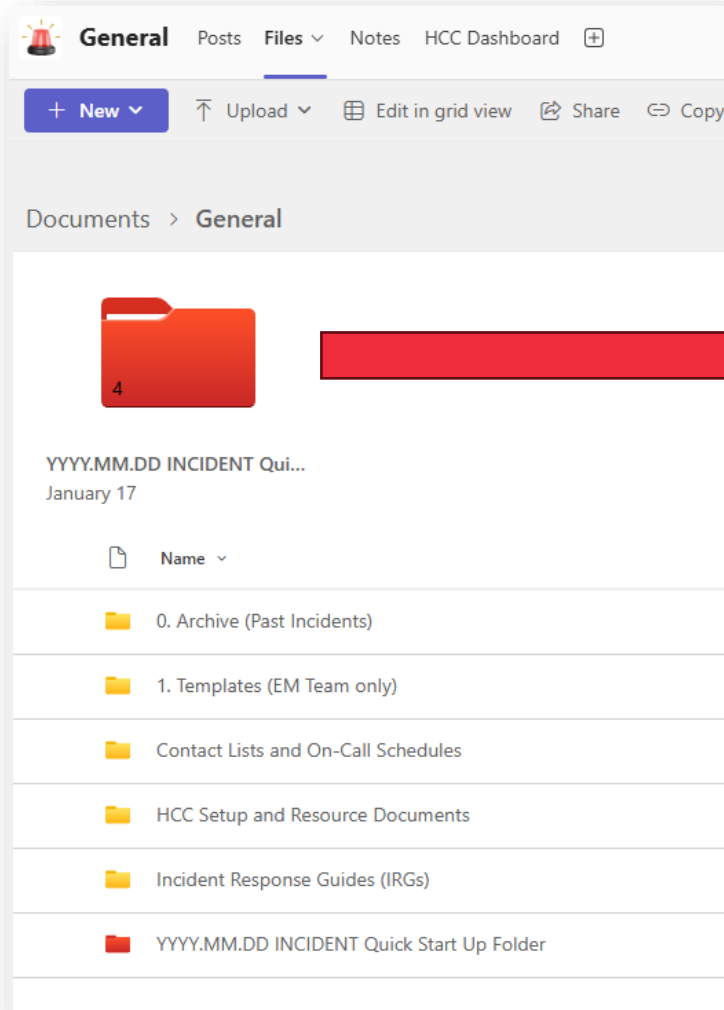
General Posts Files Notes HCC Dashboard

New Upload Edit in grid view Share Copy

Documents > General

4

YYYY.MM.DD INCIDENT Qui...
January 17

Name

0. Archive (Past Incidents)

1. Templates (EM Team only)

Contact Lists and On-Call Schedules

HCC Setup and Resource Documents

Incident Response Guides (IRGs)

YYYY.MM.DD INCIDENT Quick Start Up Folder